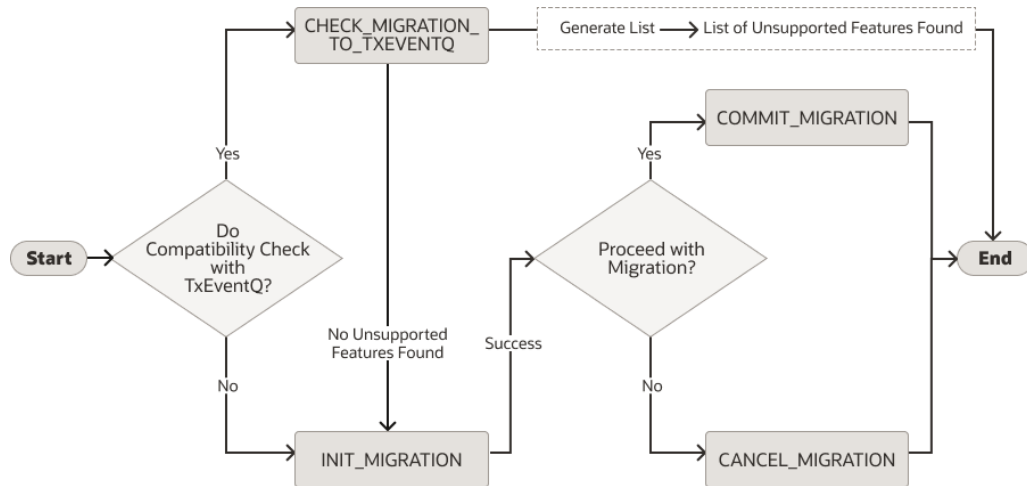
CHECK_MIGRATION_TO_TXEVENTQ

Generate List

List of Unsupported Features Found

COMMIT_MIGRATION

Yes

Yes

Start

Do Compatibility Check with TxEventQ?

Proceed with Migration?

End

No Unsupported Features Found

Success

No

No

INIT_MIGRATION

CANCEL_MIGRATION